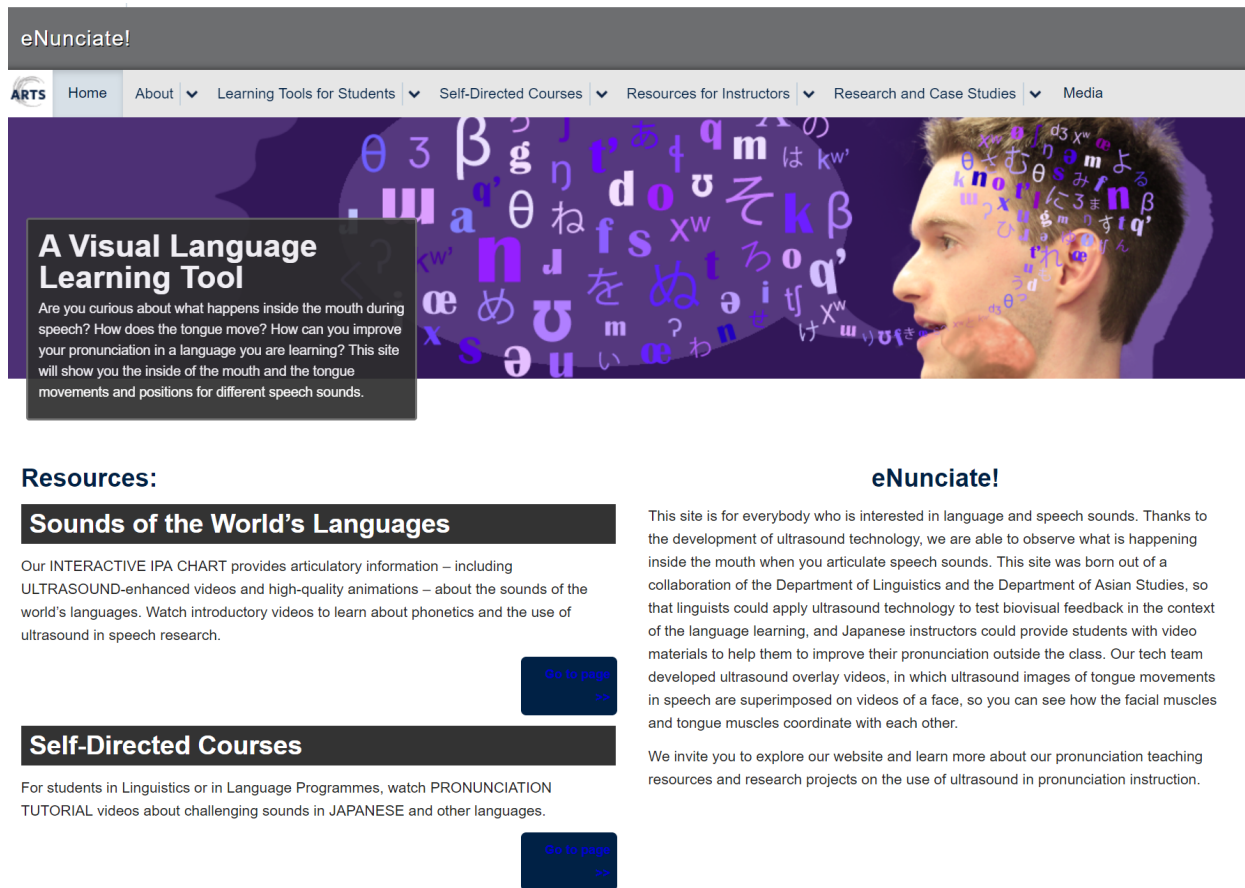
eNunciate!

ARTS Home About Learning Tools for Students Self-Directed Courses Resources for Instructors Research and Case Studies Media

A Visual Language Learning Tool

Are you curious about what happens inside the mouth during speech? How does the tongue move? How can you improve your pronunciation in a language you are learning? This site will show you the inside of the mouth and the tongue movements and positions for different speech sounds.

Resources:

Sounds of the World's Languages

Our INTERACTIVE IPA CHART provides articulatory information – including ULTRASOUND-enhanced videos and high-quality animations – about the sounds of the world's languages. Watch introductory videos to learn about phonetics and the use of ultrasound in speech research.

Go to page >>

Self-Directed Courses

For students in Linguistics or in Language Programmes, watch PRONUNCIATION TUTORIAL videos about challenging sounds in JAPANESE and other languages.

Go to page >>

eNunciate!

This site is for everybody who is interested in language and speech sounds. Thanks to the development of ultrasound technology, we are able to observe what is happening inside the mouth when you articulate speech sounds. This site was born out of a collaboration of the Department of Linguistics and the Department of Asian Studies, so that linguists could apply ultrasound technology to test biovisual feedback in the context of the language learning, and Japanese instructors could provide students with video materials to help them to improve their pronunciation outside the class. Our tech team developed ultrasound overlay videos, in which ultrasound images of tongue movements in speech are superimposed on videos of a face, so you can see how the facial muscles and tongue muscles coordinate with each other.

We invite you to explore our website and learn more about our pronunciation teaching resources and research projects on the use of ultrasound in pronunciation instruction.